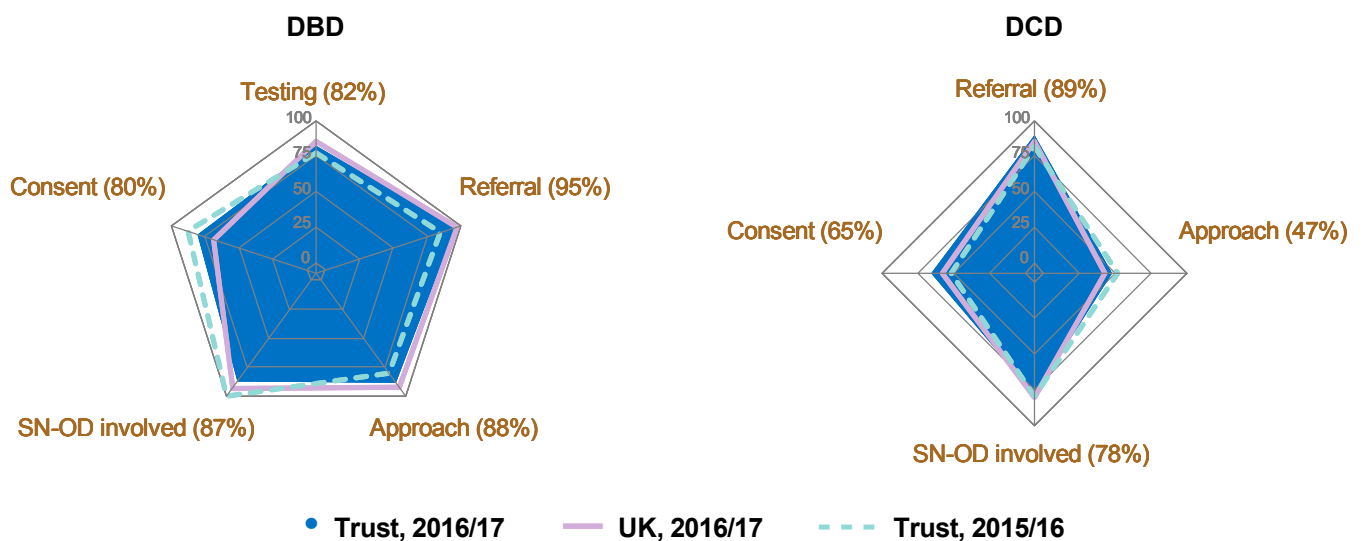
DBD

Testing (82%)
100
75
50
25
0
Consent (80%)
Referral (95%)
SN-OD involved (87%)
Approach (88%)

DCD

Referral (89%)
100
75
50
25
0
Consent (65%)
Approach (47%)
SN-OD involved (78%)

Trust, 2016/17 UK, 2016/17 Trust, 2015/16